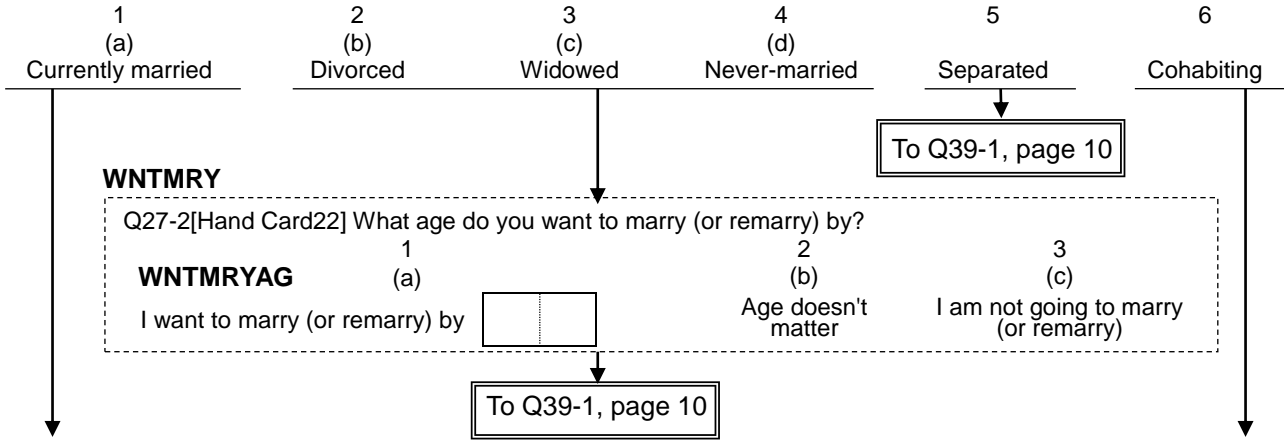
1
(a)
Currently married

2
(b)
Divorced

3
(c)
Widowed

4
(d)
Never-married

5
Separated

6
Cohabiting

To Q39-1, page 10

WNTMRY

Q27-2[Hand Card22] What age do you want to marry (or remarry) by?

WNTMRYAG

1
(a)
I want to marry (or remarry) by

2
(b)
Age doesn't matter

3
(c)
I am not going to marry (or remarry)

To Q39-1, page 10